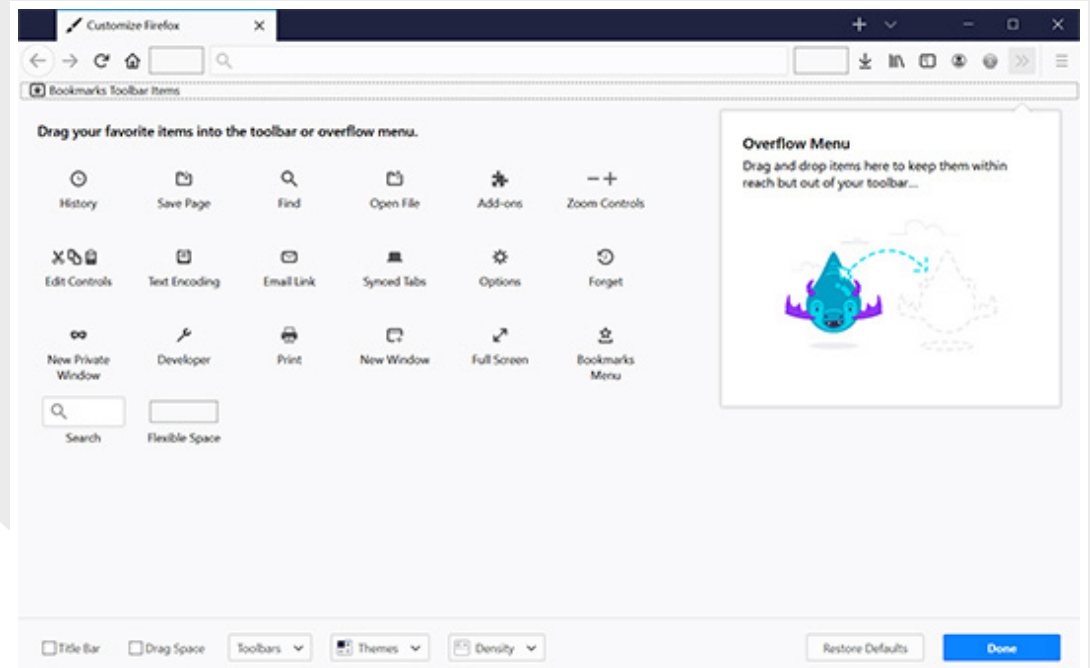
Customize Firefox

Bookmarks Toolbar Items

Drag your favorite items into the toolbar or overflow menu.

History
Save Page
Find
Open File
Add-ons
Zoom Controls

Edit Controls
Text Encoding
Email Link
Synced Tabs
Options
Forget

New Private Window
Developer
Print
New Window
Full Screen
Bookmarks Menu

Search
Flexible Space

Overflow Menu
Drag and drop items here to keep them within reach but out of your toolbar…

Title Bar
Drag Space
Toolbars
Themes
Density
Restore Defaults
Done